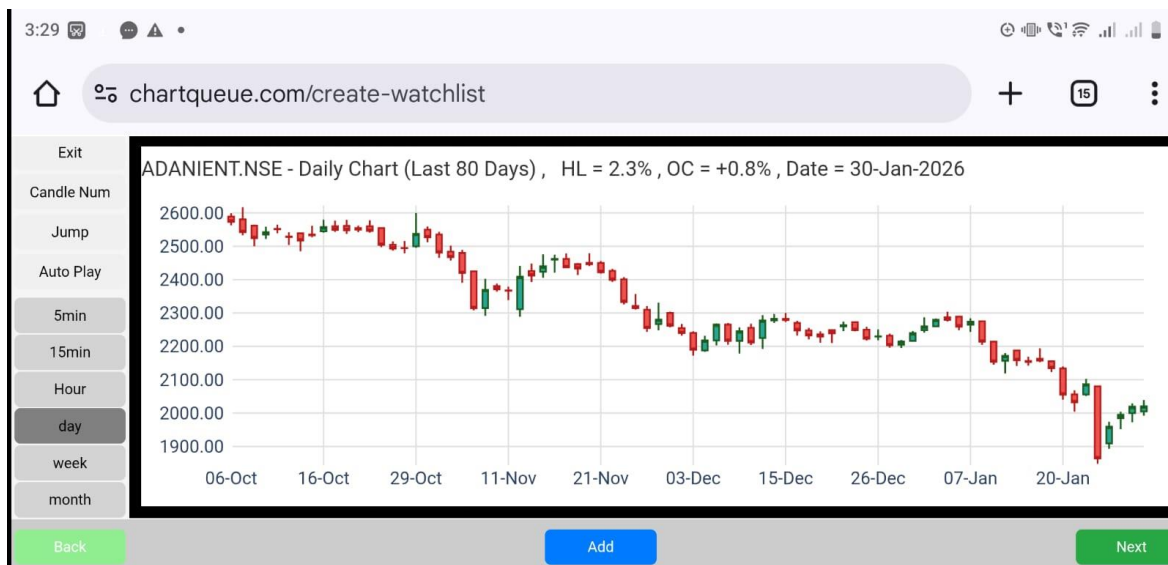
3:29

chartqueue.com/create-watchlist

15

Exit
Candle Num
Jump
Auto Play
5min
15min
Hour
day
week
month

ADANIENT.NSE - Daily Chart (Last 80 Days) , HL = 2.3% , OC = +0.8% , Date = 30-Jan-2026

2600.00
2500.00
2400.00
2300.00
2200.00
2100.00
2000.00
1900.00

06-Oct 16-Oct 29-Oct 11-Nov 21-Nov 03-Dec 15-Dec 26-Dec 07-Jan 20-Jan

Back
Add
Next